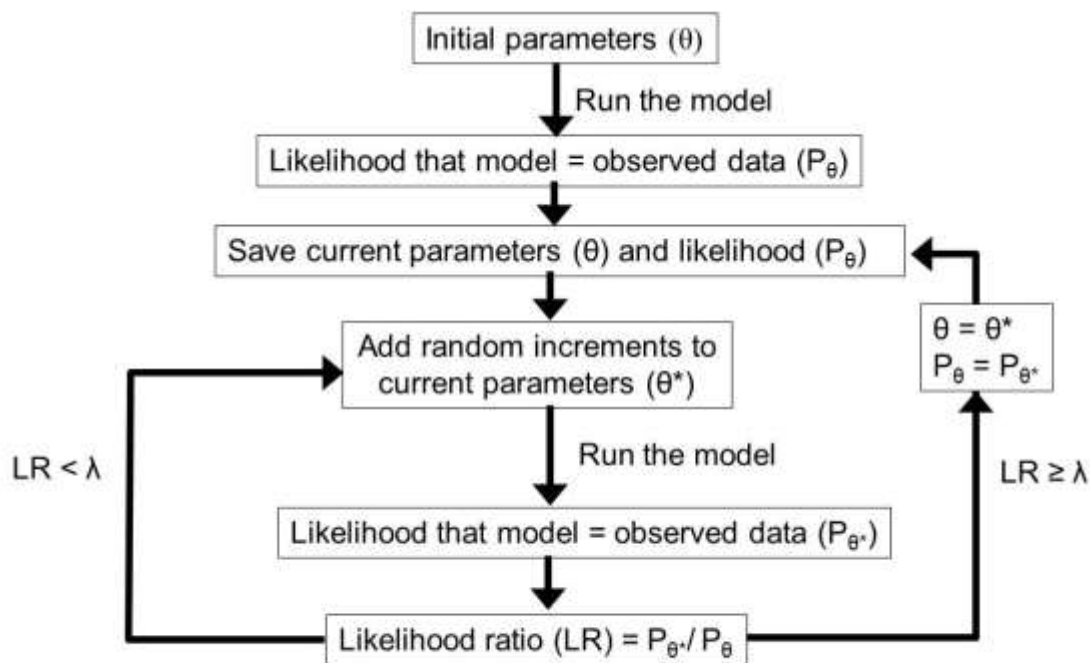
Initial parameters (θ)

Run the model

Likelihood that model = observed data ($P_\theta$)

Save current parameters (θ) and likelihood ($P_\theta$)

Add random increments to current parameters (θ*)

$\theta = \theta^*$
$P_\theta = P_{\theta^*}$

LR < λ

Run the model

LR ≥ λ

Likelihood that model = observed data ($P_{\theta^*}$)

Likelihood ratio (LR) = $P_{\theta^*}/P_\theta$